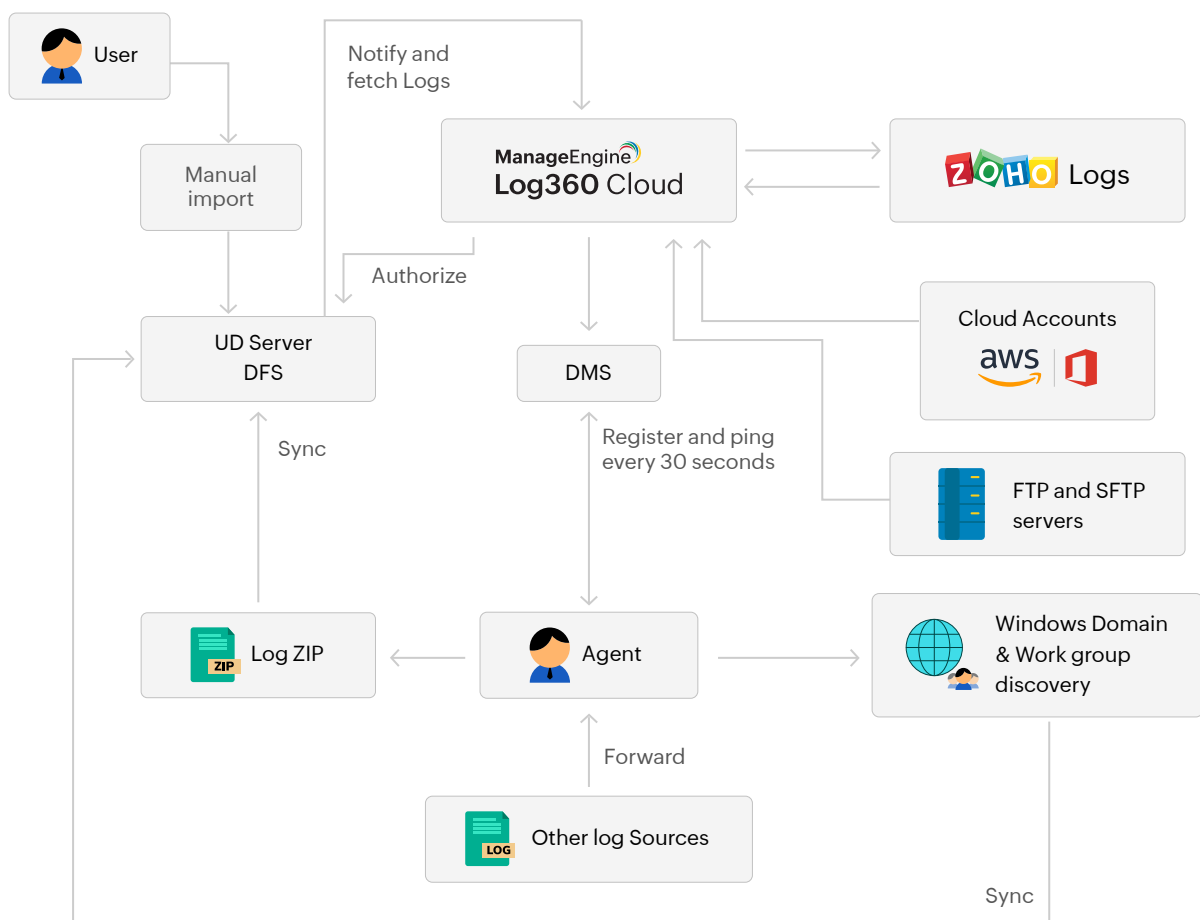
User

Notify and fetch Logs

ManageEngine
Log360 Cloud

ZOHO Logs

Manual import

Authorize

UD Server
DFS

DMS

Cloud Accounts
aws

Sync

Register and ping every 30 seconds

FTP and SFTP servers

ZIP
Log ZIP

Agent

Windows Domain & Work group discovery

Forward

LOG
Other log Sources

Sync